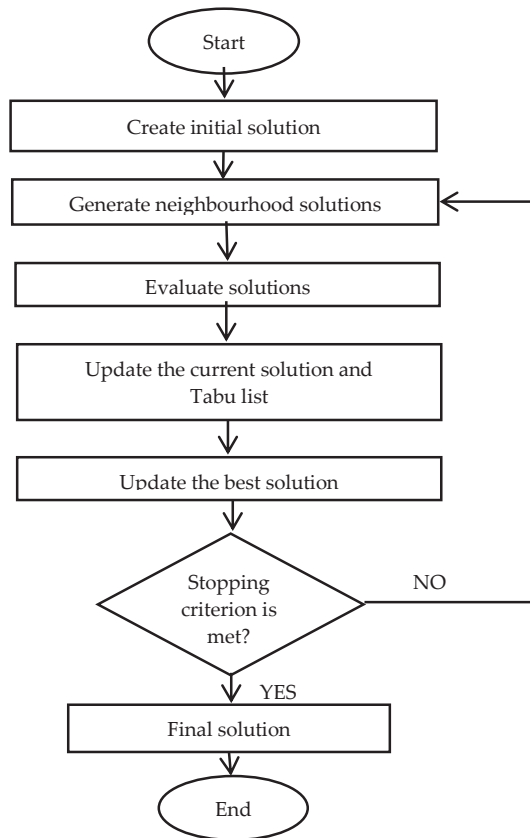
Start

Create initial solution

Generate neighbourhood solutions

Evaluate solutions

Update the current solution and Tabu list

Update the best solution

Stopping criterion is met?

NO

YES

Final solution

End